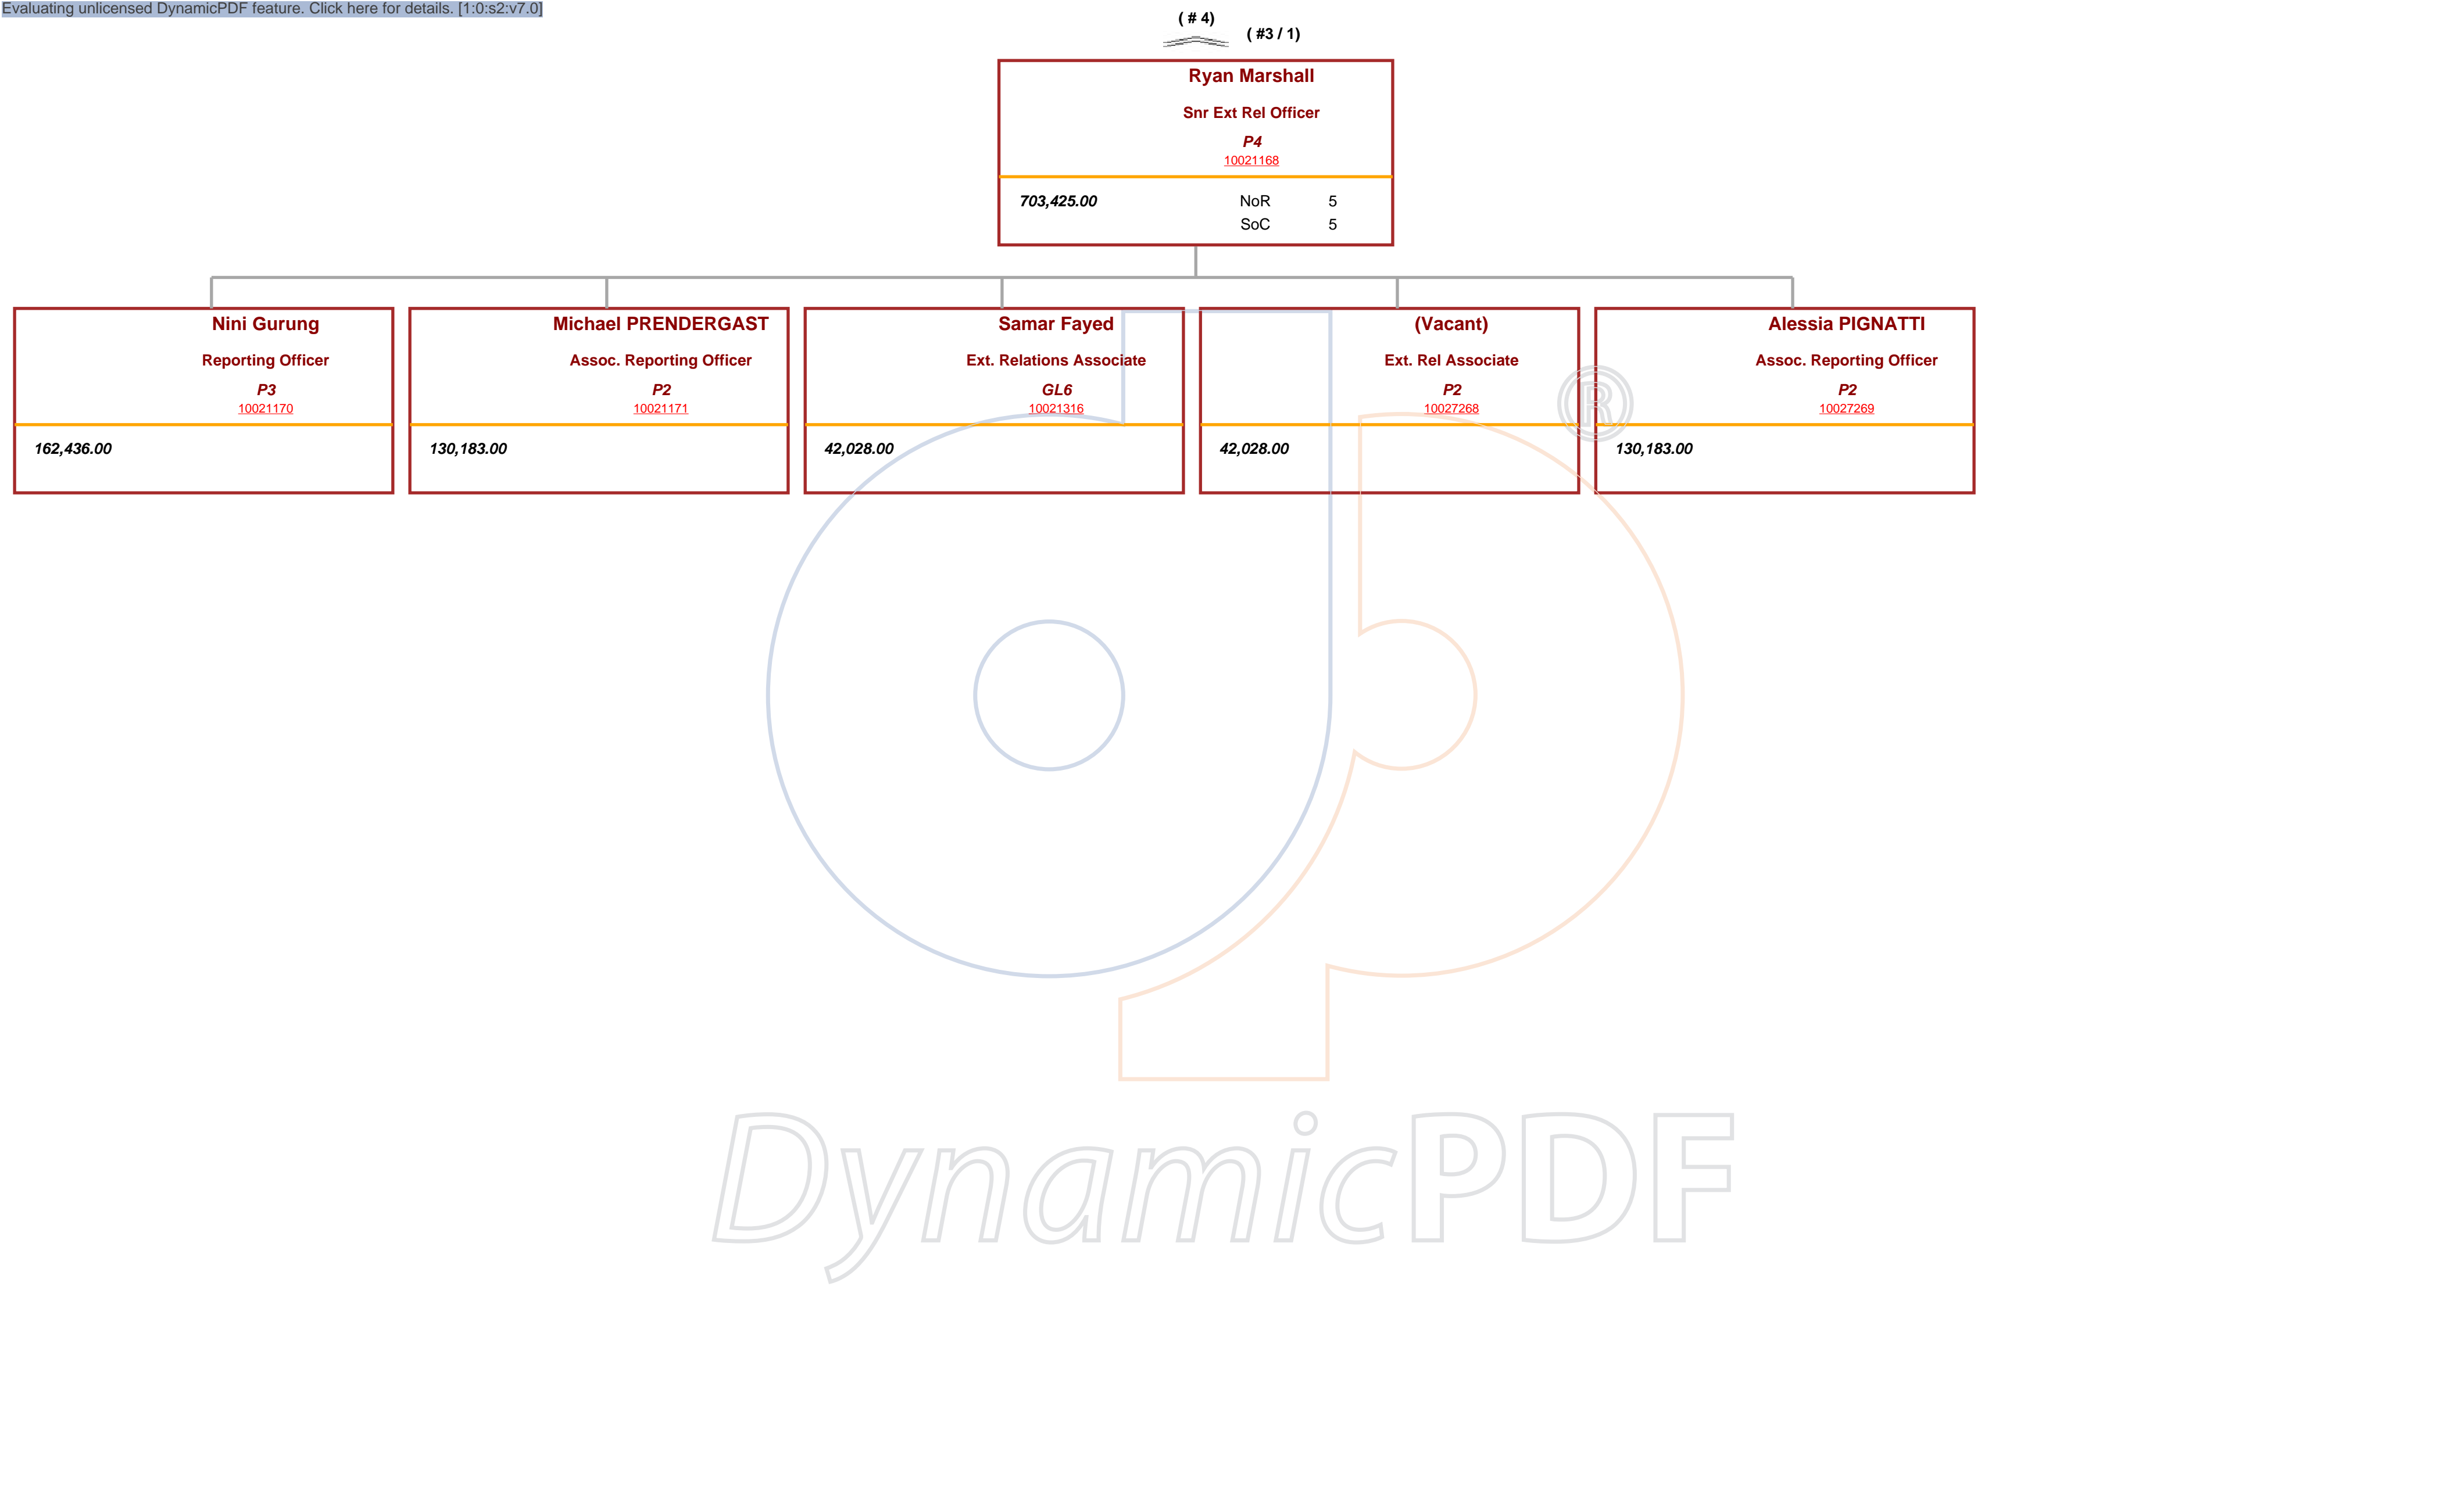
Evaluating unlicensed DynamicPDF feature. Click here for details. [1:0:s2:v7.0]

( # 4)

( #3 / 1)

Ryan Marshall
Snr Ext Rel Officer
P4
10021168
703,425.00
NoR 5
SoC 5

Nini Gurung
Reporting Officer
P3
10021170
162,436.00

Michael PRENDERGAST
Assoc. Reporting Officer
P2
10021171
130,183.00

Samar Fayed
Ext. Relations Associate
GL6
10021316
42,028.00

(Vacant)
Ext. Rel Associate
P2
10027268
42,028.00

Alessia PIGNATTI
Assoc. Reporting Officer
P2
10027269
130,183.00

DynamicPDF